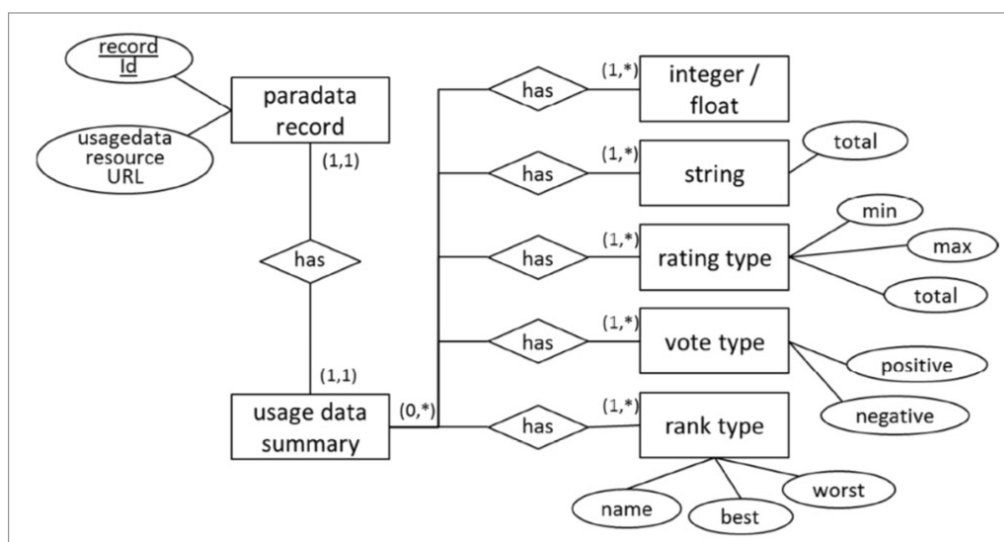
record Id

usagedata resource URL

paradata record

(1,1)

has

(1,1)

usage data summary

(0,*)

has

(1,*)

integer / float

has

(1,*)

string

total

has

(1,*)

rating type

min

max

total

has

(1,*)

vote type

positive

negative

has

(1,*)

rank type

name

best

worst